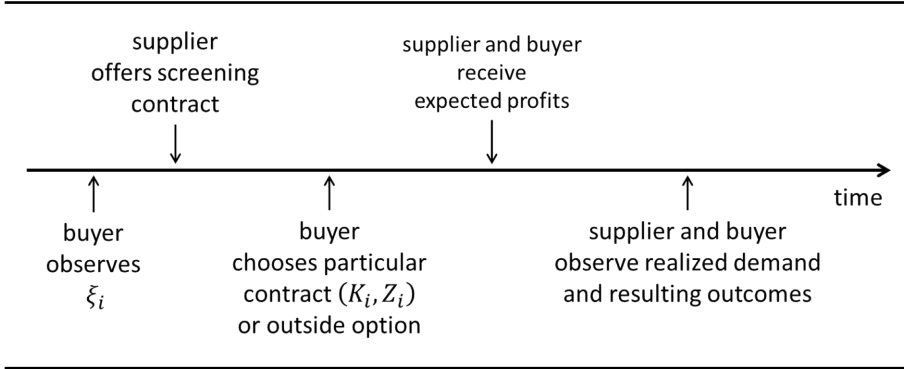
supplier offers screening contract

supplier and buyer receive expected profits

time

buyer observes $\xi_i$

buyer chooses particular contract $(K_i, Z_i)$ or outside option

supplier and buyer observe realized demand and resulting outcomes